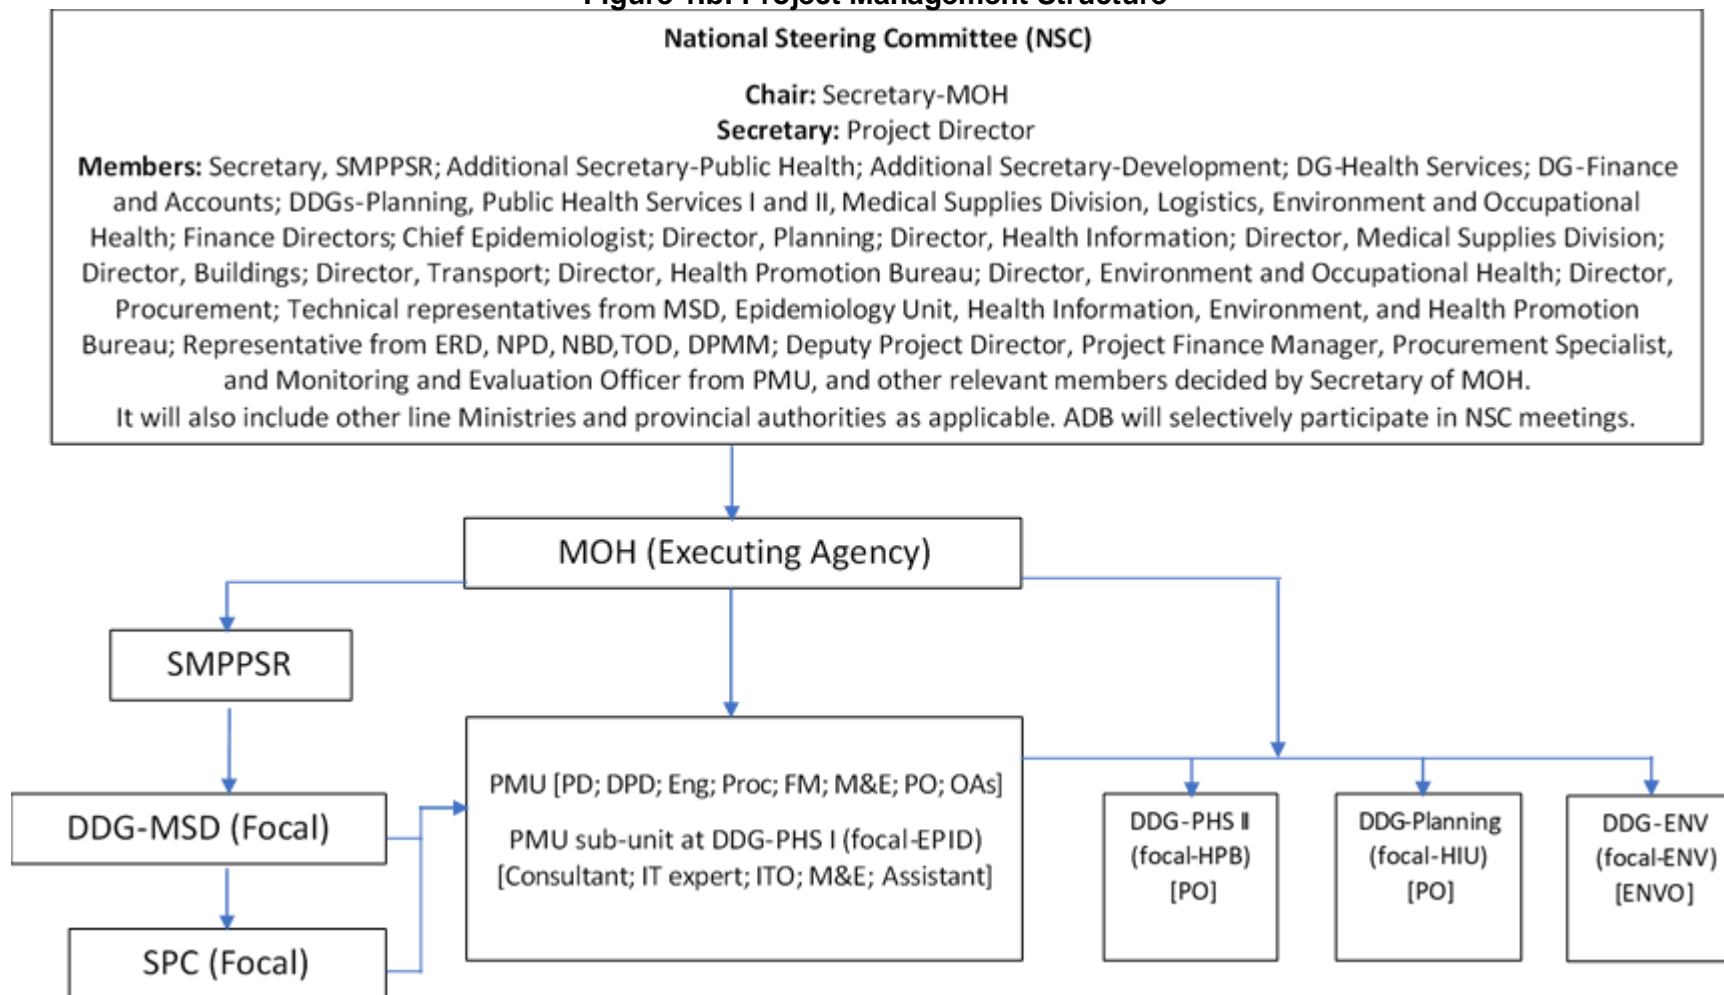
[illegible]

National Steering Committee (NSC)

**Chair:** Secretary-MOH
**Secretary:** Project Director
**Members:** Secretary, SMPPSR; Additional Secretary-Public Health; Additional Secretary-Development; DG-Health Services; DG-Finance and Accounts; DDGs-Planning, Public Health Services I and II, Medical Supplies Division, Logistics, Environment and Occupational Health; Finance Directors; Chief Epidemiologist; Director, Planning; Director, Health Information; Director, Medical Supplies Division; Director, Buildings; Director, Transport; Director, Health Promotion Bureau; Director, Environment and Occupational Health; Director, Procurement; Technical representatives from MSD, Epidemiology Unit, Health Information, Environment, and Health Promotion Bureau; Representative from ERD, NPD, NBD,TOD, DPMM; Deputy Project Director, Project Finance Manager, Procurement Specialist, and Monitoring and Evaluation Officer from PMU, and other relevant members decided by Secretary of MOH.
It will also include other line Ministries and provincial authorities as applicable. ADB will selectively participate in NSC meetings.

MOH (Executing Agency)

SMPPSR

DDG-MSD (Focal)

SPC (Focal)

PMU [PD; DPD; Eng; Proc; FM; M&E; PO; OAs]
PMU sub-unit at DDG-PHS I (focal-EPID) [Consultant; IT expert; ITO; M&E; Assistant]

DDG-PHS II (focal-HPB) [PO]

DDG-Planning (focal-HIU) [PO]

DDG-ENV (focal-ENV) [ENVO]